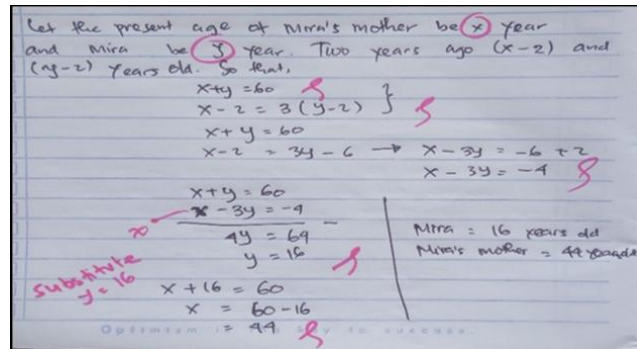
Let the present age of Mira's mother be $x$ year and Mira be $y$ year. Two years ago $(x-2)$ and $(y-2)$ years old. So that,

$x+y=60$
$x-2=3(y-2)$

$x+y=60$
$x-2=3y-6 \rightarrow x-3y=-6+2$
$x-3y=-4$

$x+y=60$
$x-3y=-4$ −
$4y=64$
$y=16$

substitute $y=16$

$x+16=60$
$x=60-16$
$=44$

Mira = 16 years old
Mira's mother = 44 years old

Optimism is the key to success.